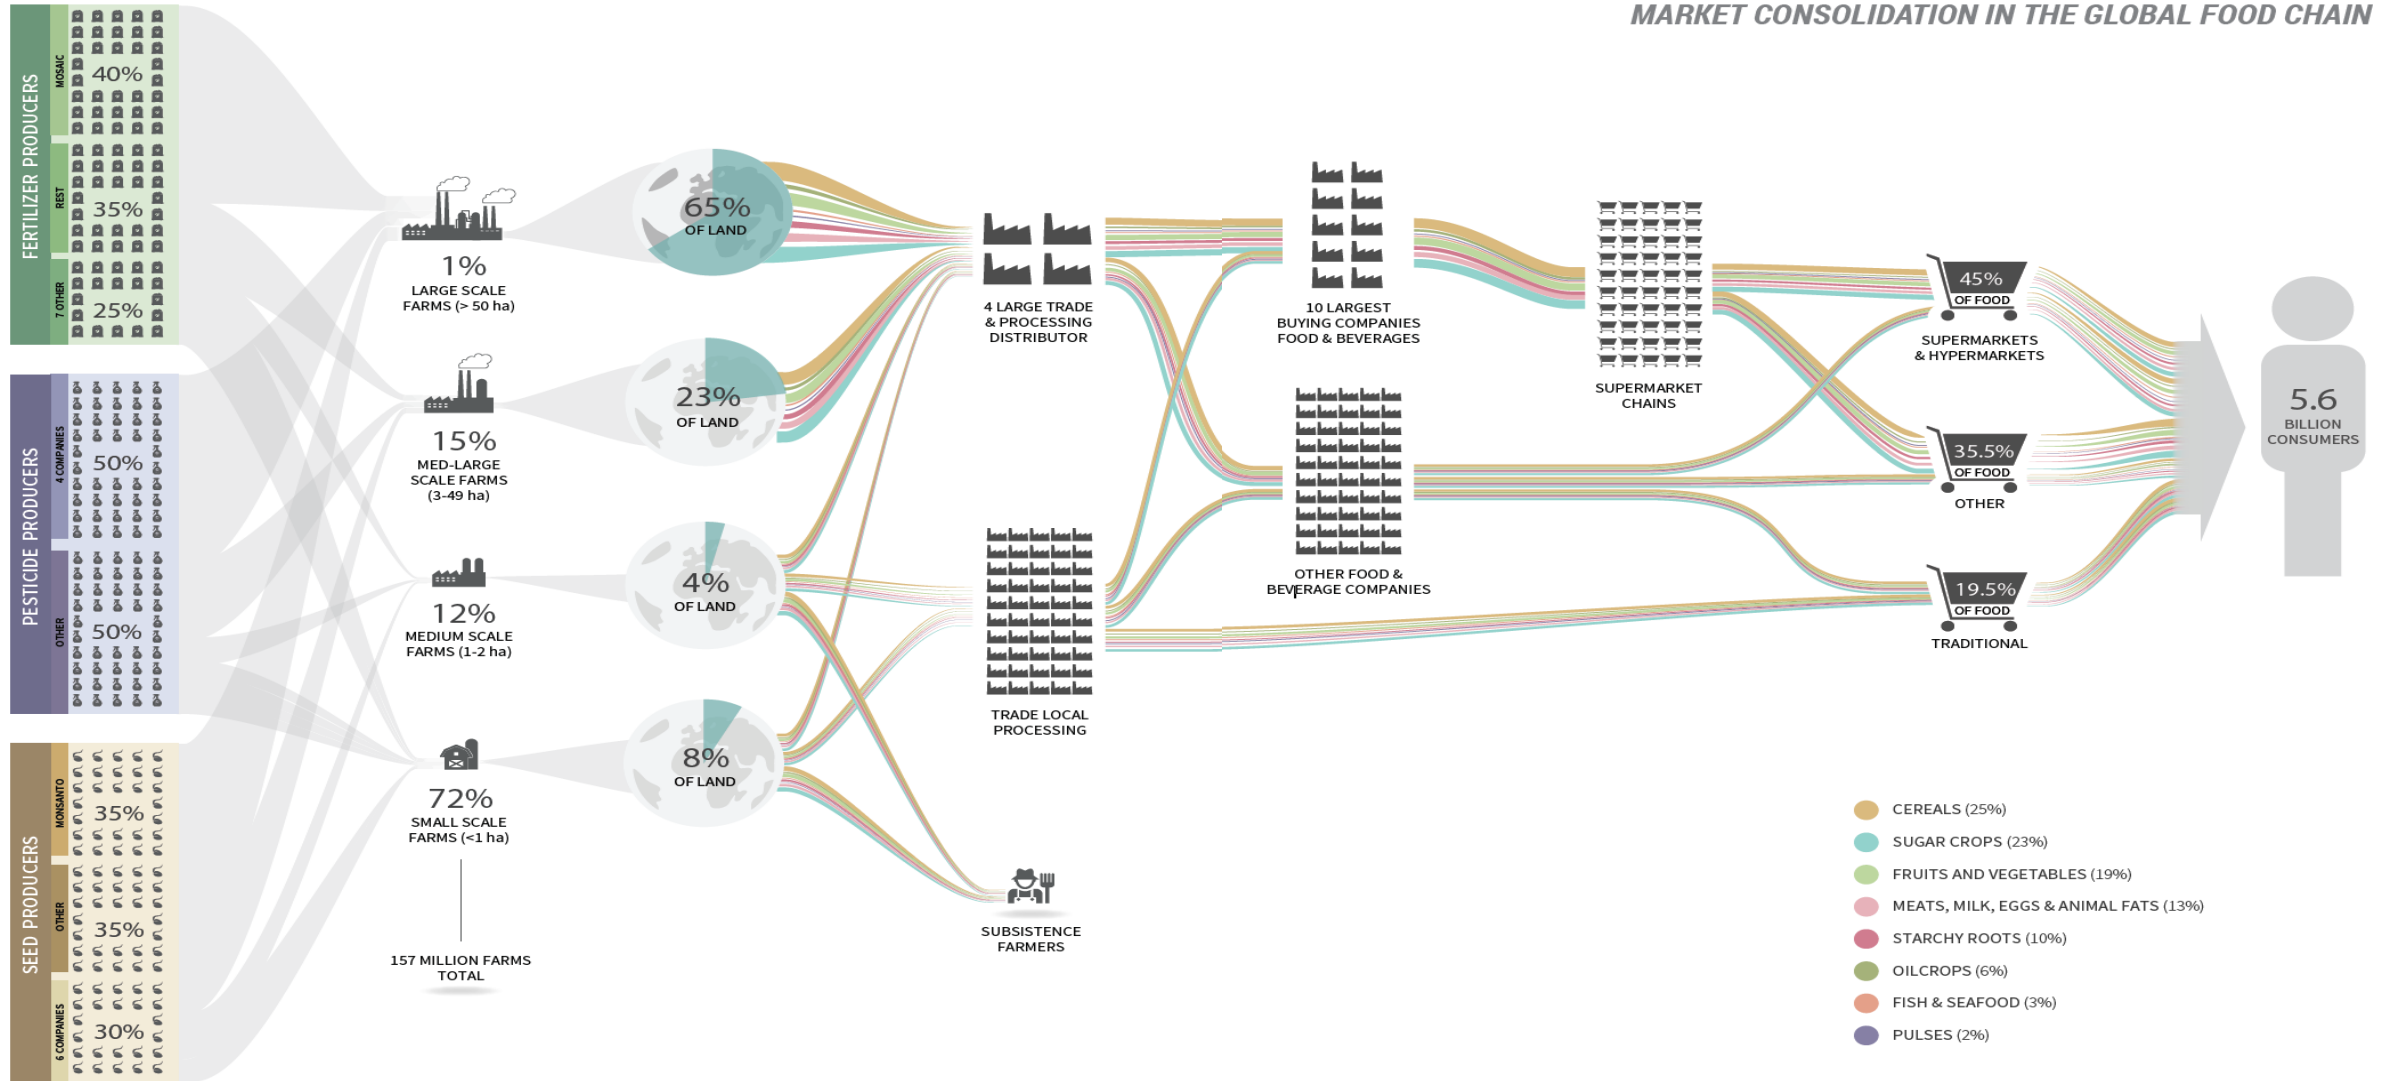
MARKET CONSOLIDATION IN THE GLOBAL FOOD CHAIN

FERTILIZER PRODUCERS
MOSAIC
40%
REST
35%
7 OTHER
25%

PESTICIDE PRODUCERS
4 COMPANIES
50%
OTHER
50%

SEED PRODUCERS
MONSANTO
35%
OTHER
35%
6 COMPANIES
30%

1%
LARGE SCALE FARMS (> 50 ha)

15%
MED-LARGE SCALE FARMS (3-49 ha)

12%
MEDIUM SCALE FARMS (1-2 ha)

72%
SMALL SCALE FARMS (<1 ha)

157 MILLION FARMS TOTAL

65%
OF LAND

23%
OF LAND

4%
OF LAND

8%
OF LAND

4 LARGE TRADE & PROCESSING DISTRIBUTOR

TRADE LOCAL PROCESSING

SUBSISTENCE FARMERS

10 LARGEST BUYING COMPANIES FOOD & BEVERAGES

OTHER FOOD & BEVERAGE COMPANIES

SUPERMARKET CHAINS

45%
OF FOOD
SUPERMARKETS & HYPERMARKETS

35.5%
OF FOOD
OTHER

19.5%
OF FOOD
TRADITIONAL

5.6
BILLION CONSUMERS

CEREALS (25%)
SUGAR CROPS (23%)
FRUITS AND VEGETABLES (19%)
MEATS, MILK, EGGS & ANIMAL FATS (13%)
STARCHY ROOTS (10%)
OILCROPS (6%)
FISH & SEAFOOD (3%)
PULSES (2%)